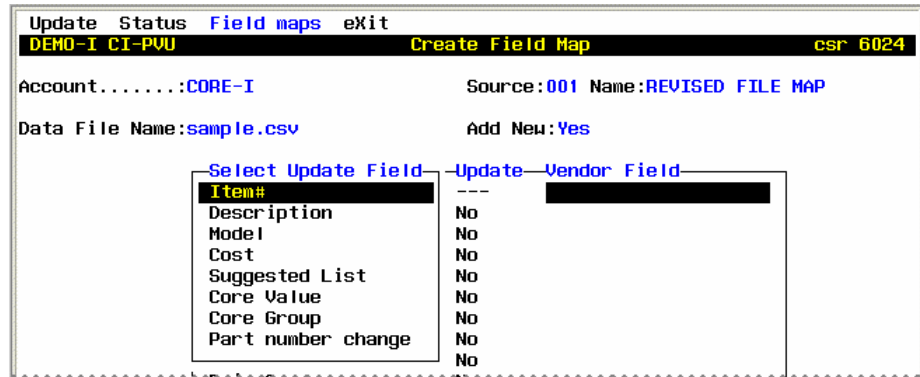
Update Status Field maps eXit

DEMO-I CI-PVU Create Field Map csr 6024

Account.......:CORE-I Source:001 Name:REVISED FILE MAP

Data File Name:sample.csv Add New:Yes

| Select Update Field | Update | Vendor Field |
|---|---|---|
| Item# | --- | |
| Description | No | |
| Model | No | |
| Cost | No | |
| Suggested List | No | |
| Core Value | No | |
| Core Group | No | |
| Part number change | No | |
| | No | |